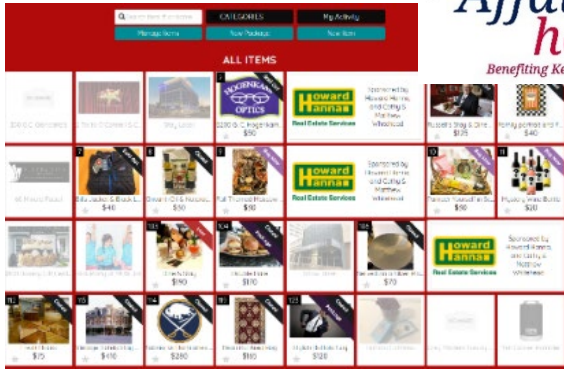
Search Item # or name
CATEGORIES
My Activity
Manage Items
New Package
New Item
Affa
h
Benefiting Ke
ALL ITEMS
HOGENKAMP OPTICS
$200 G.C. Hogenkam
$50
Howard Hanna Real Estate Services
Sponsored by Howard Hanna and Cathy & Matthew Whitehead
Russell's Shop & Dine
$125
Family portrait and
$40
Bills Jacket & Block L
$40
Desserts Gift & Bedding
$50
Full Thermal Massage
$50
Howard Hanna Real Estate Services
Sponsored by Howard Hanna and Cathy & Matthew Whitehead
Famous Foods Gift Set
$50
Mystery Wine Bottle
$20
Sweets & Sips
$90
Chocolate Ring
$110
Apts Package
$70
Howard Hanna Real Estate Services
Sponsored by Howard Hanna and Cathy & Matthew Whitehead
$75
$410
Buffalo Sabres Fan Package
$280
$110
$120